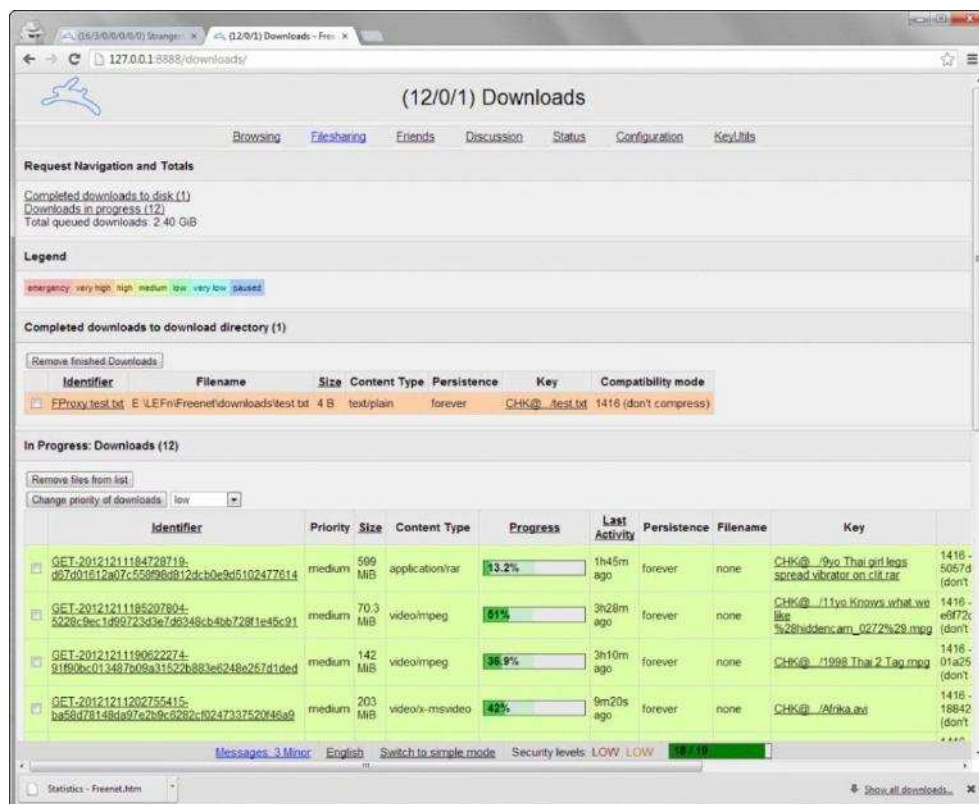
(16/3/0/0/0/0/0) Stranger ×   (12/0/1) Downloads - Free ×

127.0.0.1:8888/downloads/

(12/0/1) Downloads

Browsing   Filesharing   Friends   Discussion   Status   Configuration   KeyUtils

Request Navigation and Totals

Completed downloads to disk (1)
Downloads in progress (12)
Total queued downloads: 2.40 GiB

Legend

emergency very high high medium low very low paused

Completed downloads to download directory (1)

Remove finished Downloads

| | Identifier | Filename | Size | Content Type | Persistence | Key | Compatibility mode |
|---|---|---|---|---|---|---|---|
| | FProxy test.txt | E:\LEFn\Freenet\downloads\test.txt | 4 B | text/plain | forever | CHK@.../test.txt | 1416 (don't compress) |

In Progress: Downloads (12)

Remove files from list

Change priority of downloads | low

| | Identifier | Priority | Size | Content Type | Progress | Last Activity | Persistence | Filename | Key | |
|---|---|---|---|---|---|---|---|---|---|---|
| | GET-20121211184728719-d67d01612a07c558f98d812dcb0e9d5102477614 | medium | 599 MiB | application/rar | 13.2% | 1h45m ago | forever | none | CHK@.../9yo Thai girl legs spread vibrator on clit.rar | 1416 - 5057d (don't |
| | GET-20121211185207804-5228c9ec1d99723d3e7d6348cb4bb728f1e45c91 | medium | 70.3 MiB | video/mpeg | 51% | 3h28m ago | forever | none | CHK@.../11yo Knows what we like %28hiddencam_0272%29.mpg | 1416 - e6f72c (don't |
| | GET-20121211190622274-91f90bc013487b09a31522b883e6248e257d1ded | medium | 142 MiB | video/mpeg | 36.9% | 3h10m ago | forever | none | CHK@.../1998 Thai 2 Tag.mpg | 1416 - 01a25 (don't |
| | GET-20121211202755415-ba58d78148da97e2b9c8282cf0247337520f46a9 | medium | 203 MiB | video/x-msvideo | 42% | 9m20s ago | forever | none | CHK@.../Afrika.avi | 1416 - 18842 (don't |

Messages: 3 Minor   English   Switch to simple mode   Security levels: LOW LOW   18 / 10

Statistics - Freenet.htm

Show all downloads...